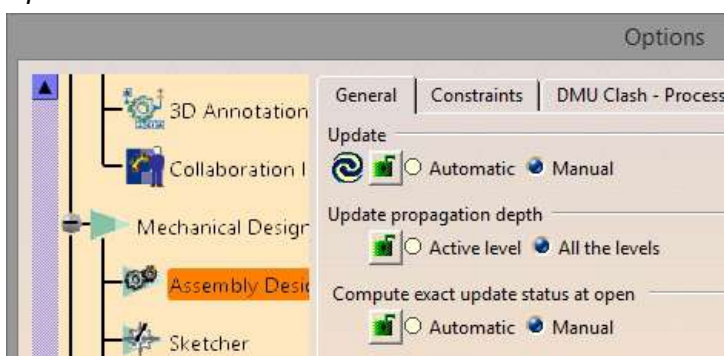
Options

3D Annotation
Collaboration I
Mechanical Design
Assembly Desi
Sketcher

General | Constraints | DMU Clash - Process

Update
Automatic Manual

Update propagation depth
Active level All the levels

Compute exact update status at open
Automatic Manual